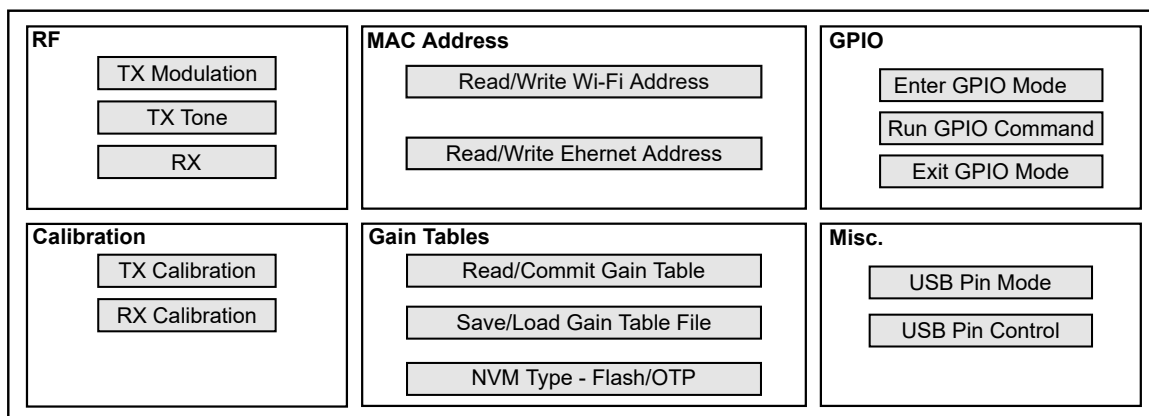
RF

TX Modulation

TX Tone

RX

MAC Address

Read/Write Wi-Fi Address

Read/Write Ehernet Address

GPIO

Enter GPIO Mode

Run GPIO Command

Exit GPIO Mode

Calibration

TX Calibration

RX Calibration

Gain Tables

Read/Commit Gain Table

Save/Load Gain Table File

NVM Type - Flash/OTP

Misc.

USB Pin Mode

USB Pin Control